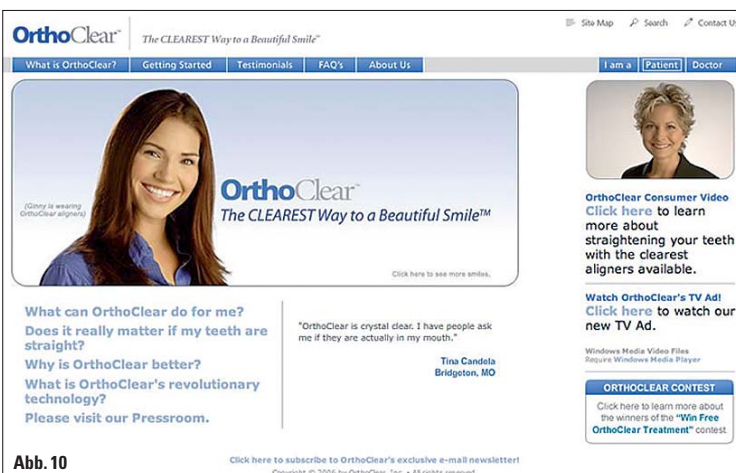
OrthoClear™ The CLEAREST Way to a Beautiful Smile™

Site Map Search Contact Us

What is OrthoClear? Getting Started Testimonials FAQ's About Us

I am a Patient Doctor

(Ginny is wearing OrthoClear aligners)

OrthoClear™
The CLEAREST Way to a Beautiful Smile™

Click here to see more smiles.

OrthoClear Consumer Video
Click here to learn more about straightening your teeth with the clearest aligners available.

Watch OrthoClear's TV Ad!
Click here to watch our new TV Ad.

Windows Media Video Files
Require Windows Media Player

What can OrthoClear do for me?
Does it really matter if my teeth are straight?
Why is OrthoClear better?
What is OrthoClear's revolutionary technology?
Please visit our Pressroom.

"OrthoClear is crystal clear. I have people ask me if they are actually in my mouth."

Tina Candela
Bridgeton, MO

ORTHOCLEAR CONTEST
Click here to learn more about the winners of the "Win Free OrthoClear Treatment" contest

Abb. 10

Click here to subscribe to OrthoClear's exclusive e-mail newsletter!

Copyright © 2006 by OrthoClear, Inc. • All rights reserved.